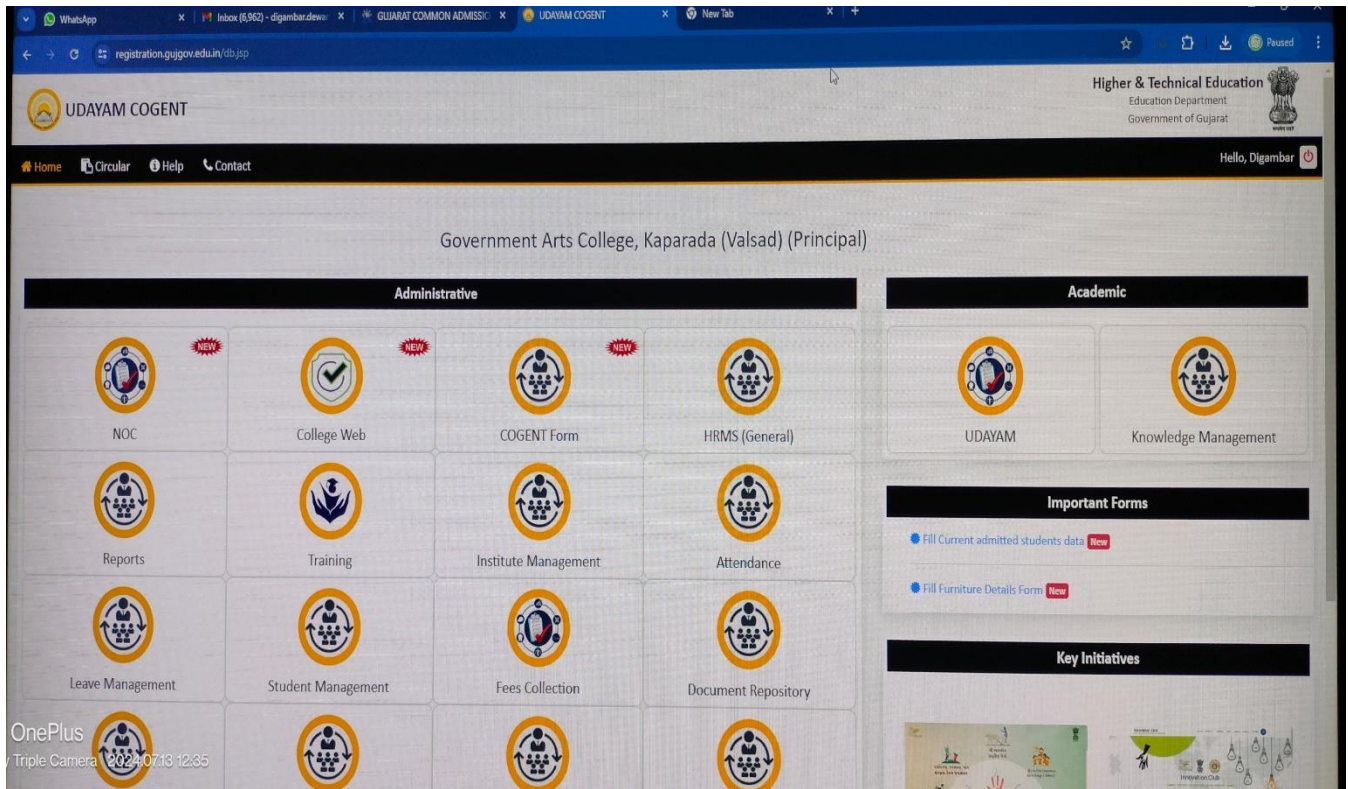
WhatsApp
Inbox (6,962) - digambar.dewa
GUJARAT COMMON ADMISSIO
UDAYAM COGENT
New Tab

registration.gujgov.edu.in/db.jsp

Paused

UDAYAM COGENT

Higher & Technical Education
Education Department
Government of Gujarat

Home Circular Help Contact

Hello, Digambar

Government Arts College, Kaparada (Valsad) (Principal)

Administrative

NEW
NOC
NEW
College Web
NEW
COGENT Form
HRMS (General)
Reports
Training
Institute Management
Attendance
Leave Management
Student Management
Fees Collection
Document Repository

Academic

UDAYAM
Knowledge Management

Important Forms

Fill Current admitted students data New

Fill Furniture Details Form New

Key Initiatives

Innovation Club

OnePlus
Triple Camera 2024.07.13 12:35